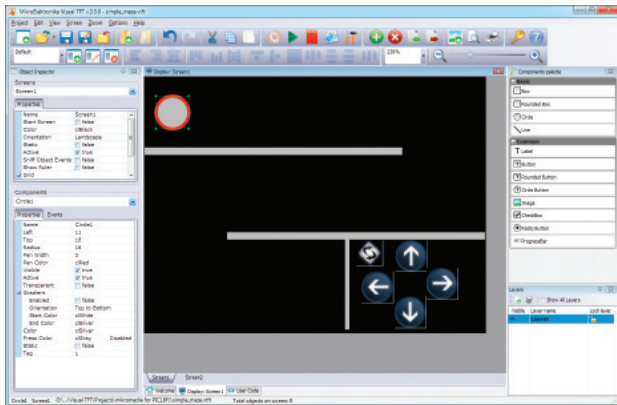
MikroElektronika Visual TFT v.3.5.0 - simple_maze.vtft

Project Edit View Screen Zoom Options Help

Default

150%

Object Inspector

Screens

Screen1

Properties

| Name | Screen1 |
|---|---|
| Blank Screen | false |
| Color | clBlack |
| Orientation | Landscape |
| Static | false |
| Active | true |
| Sniff Object Events | false |
| Show Ruler | false |
| Grid | |

Components

Circle1

Properties Events

| Name | Circle1 |
|---|---|
| Left | 11 |
| Top | 10 |
| Radius | 18 |
| Pen Width | 3 |
| Pen Color | clRed |
| Visible | true |
| Active | true |
| Transparent | false |
| Gradient | |
| Enabled | false |
| Orientation | Top to Bottom |
| Start Color | clWhite |
| End Color | clSilver |
| Color | clSilver |
| Press Color | clGray Disabled |
| Static | false |
| Tag | 1 |

Display: Screen1

Screen1 Screen2

Welcome Display: Screen1 User Code

Components palette

Basic

Box

Rounded Box

Circle

Line

Extended

Label

Button

Rounded Button

Circle Button

Image

CheckBox

RadioButton

ProgressBar

Layers

Show all layers

Visible Layer name Lock layer

Layer#1

Circle1 Screen1 D:\...\Visual TFT\Projects\mikromedia for PIC18F\simple_maze.vtft Total objects on screen: 8